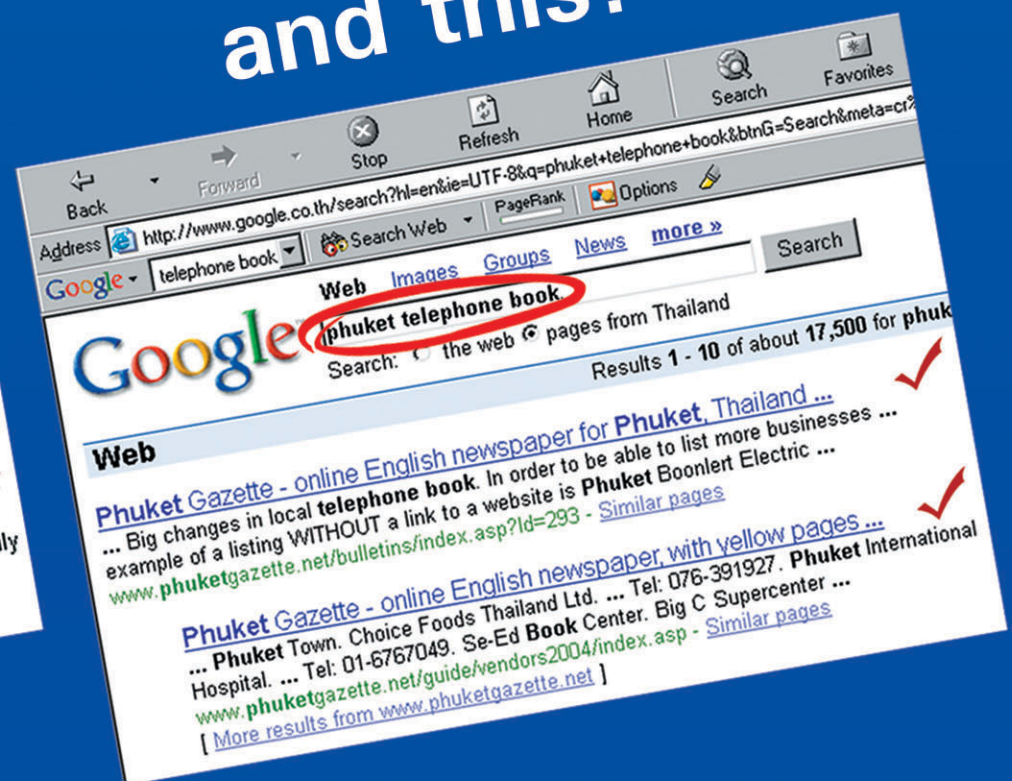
and this?

Back Forward Stop Refresh Home Search Favorites

Address http://www.google.co.th/search?hl=en&ie=UTF-8&q=phuket+telephone+book&btnG=Search&meta=cr%

Google telephone book Search Web PageRank Options

Web Images Groups News more »

phuket telephone book

Search

Search: the web pages from Thailand

Results 1 - 10 of about 17,500 for phuk

Web

Phuket Gazette - online English newspaper for Phuket, Thailand ...
... Big changes in local telephone book. In order to be able to list more businesses ... example of a listing WITHOUT a link to a website is Phuket Boonlert Electric ...
www.phuketgazette.net/bulletins/index.asp?Id=293 - Similar pages

Phuket Gazette - online English newspaper, with yellow pages ...
... Phuket Town. Choice Foods Thailand Ltd. ... Tel: 076-391927. Phuket International Hospital. ... Tel: 01-6767049. Se-Ed Book Center. Big C Supercenter ...
www.phuketgazette.net/guide/vendors2004/index.asp - Similar pages
[ More results from www.phuketgazette.net ]

ly